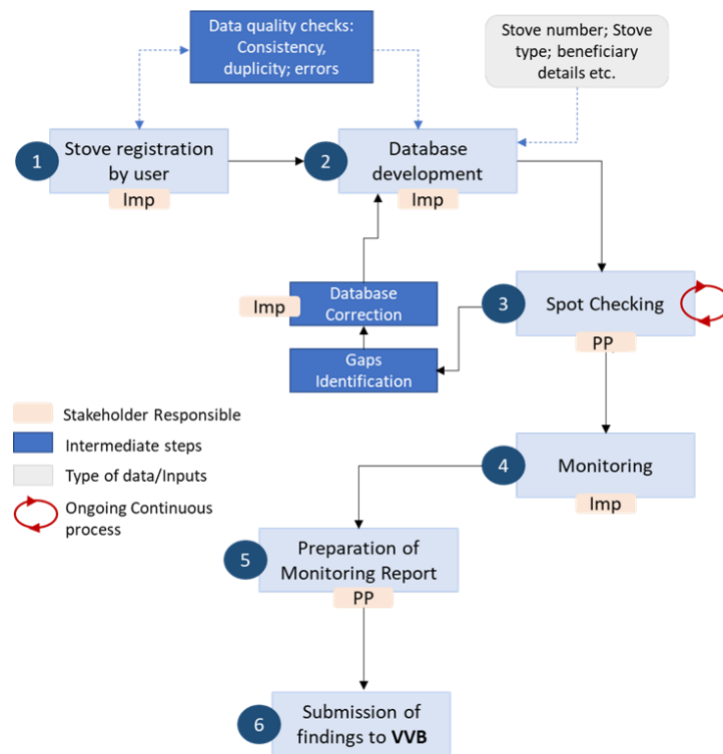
Data quality checks: Consistency, duplicity; errors

Stove number; Stove type; beneficiary details etc.

1 Stove registration by user
Imp

2 Database development
Imp

Imp
Database Correction

Gaps Identification

3 Spot Checking
PP

Stakeholder Responsible
Intermediate steps
Type of data/Inputs
Ongoing Continuous process

4 Monitoring
Imp

5 Preparation of Monitoring Report
PP

6 Submission of findings to **VVB**